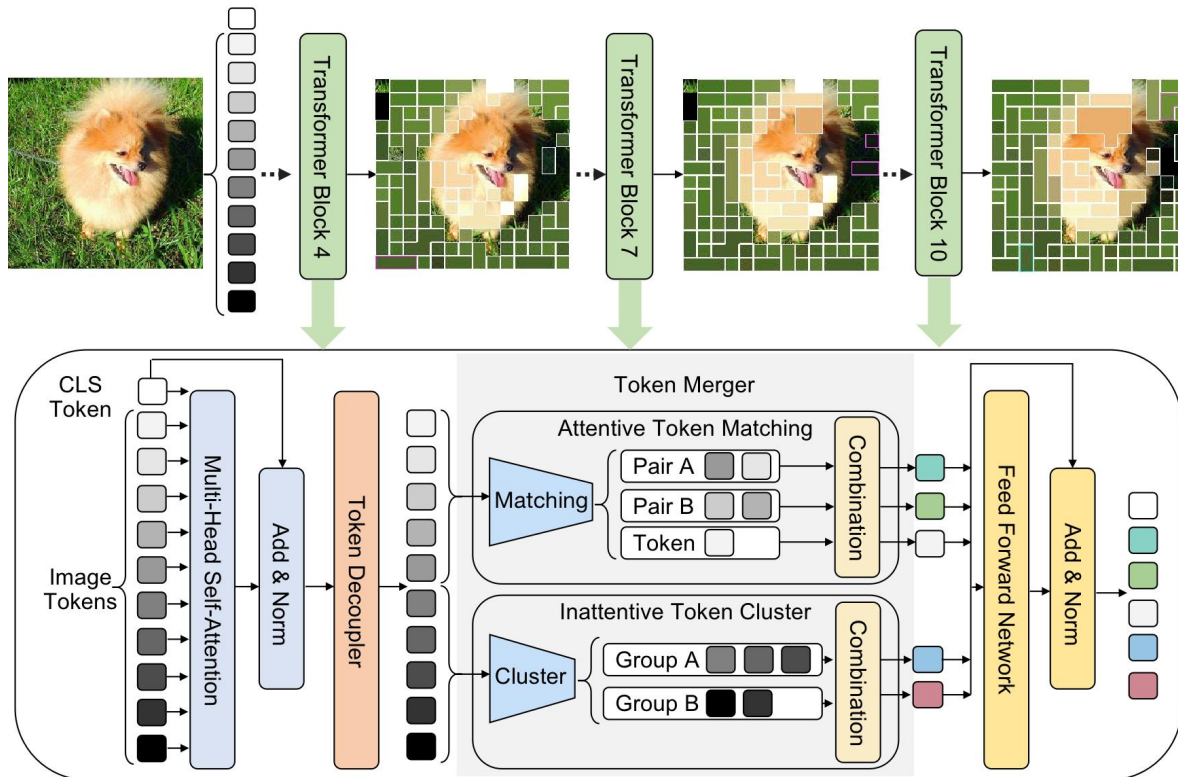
Transformer Block 4

Transformer Block 7

Transformer Block 10

CLS Token

Image Tokens

Multi-Head Self-Attention

Add & Norm

Token Decoupler

Token Merger

Attentive Token Matching

Matching

Pair A

Pair B

Token

Combination

Inattentive Token Cluster

Cluster

Group A

Group B

Combination

Feed Forward Network

Add & Norm